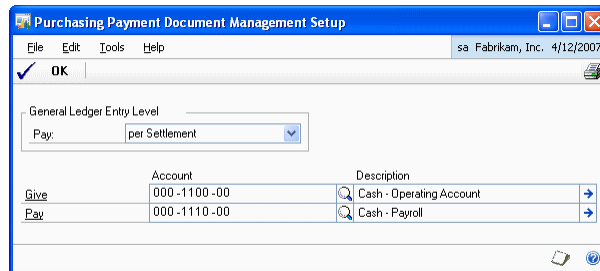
Purchasing Payment Document Management Setup

File Edit Tools Help sa Fabrikam, Inc. 4/12/2007

OK

General Ledger Entry Level

Pay: per Settlement

| | Account | Description |
|---|---|---|
| Give | 000 -1100 -00 | Cash - Operating Account |
| Pay | 000 -1110 -00 | Cash - Payroll |